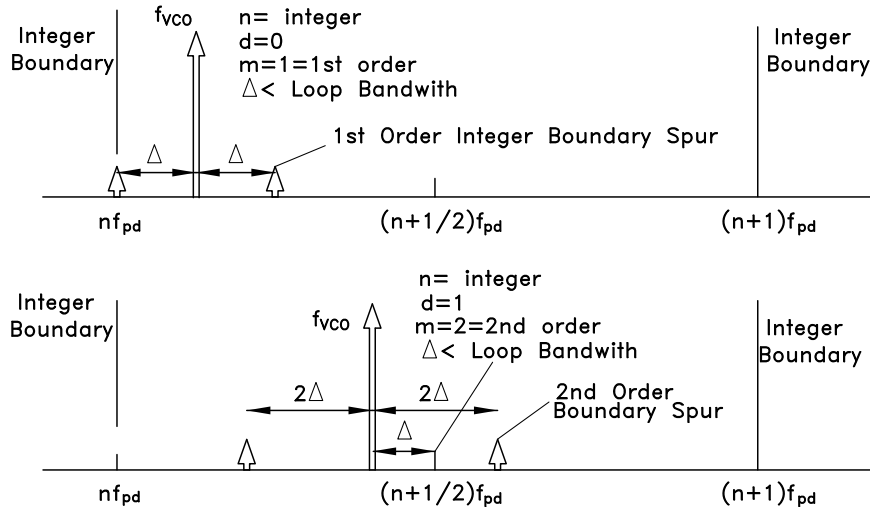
Integer Boundary

$f_{VCO}$

n= integer
d=0
m=1=1st order
$\Delta$< Loop Bandwith

Integer Boundary

$\Delta$ $\Delta$

1st Order Integer Boundary Spur

$nf_{pd}$ $(n+1/2)f_{pd}$ $(n+1)f_{pd}$

Integer Boundary

n= integer
d=1
m=2=2nd order
$\Delta$< Loop Bandwith

$f_{VCO}$

Integer Boundary

$2\Delta$ $2\Delta$

$\Delta$

2nd Order Boundary Spur

$nf_{pd}$ $(n+1/2)f_{pd}$ $(n+1)f_{pd}$